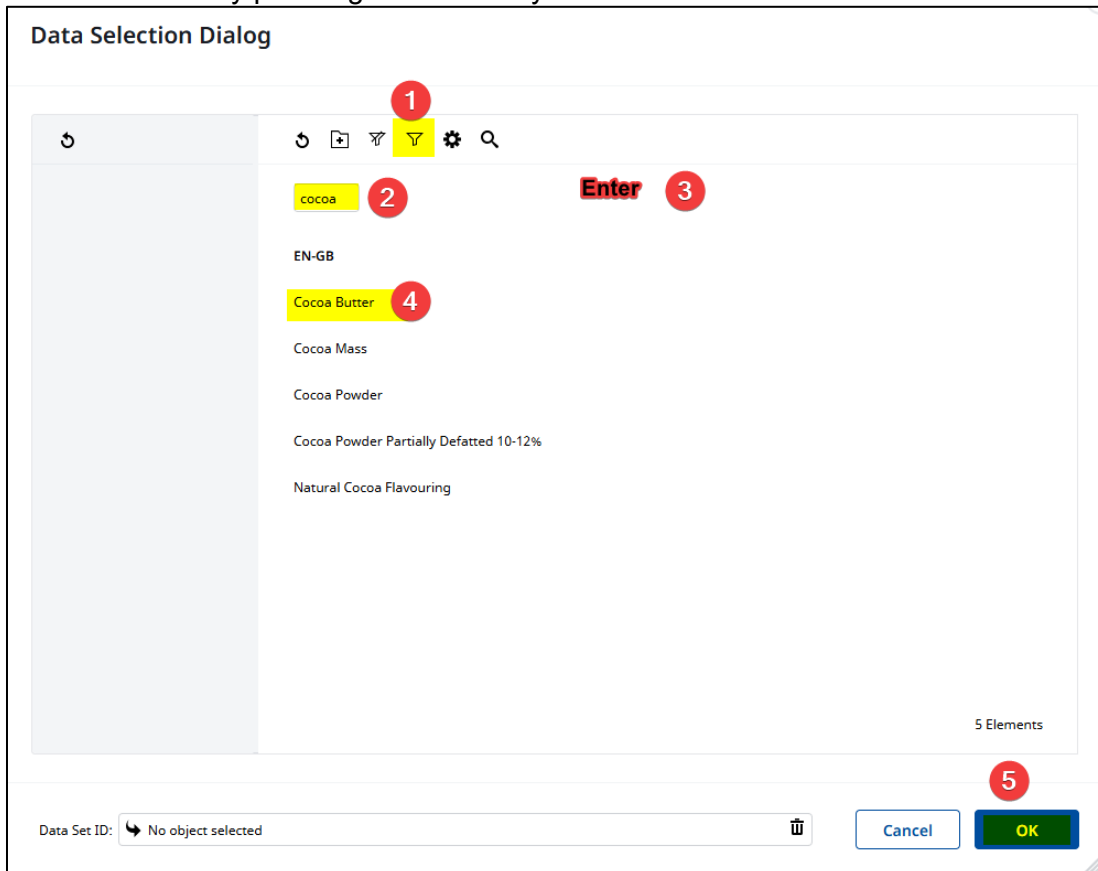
Data Selection Dialog

1

cocoa 2

Enter 3

EN-GB

Cocoa Butter 4

Cocoa Mass

Cocoa Powder

Cocoa Powder Partially Defatted 10-12%

Natural Cocoa Flavouring

5 Elements

5

Data Set ID: No object selected

Cancel

OK